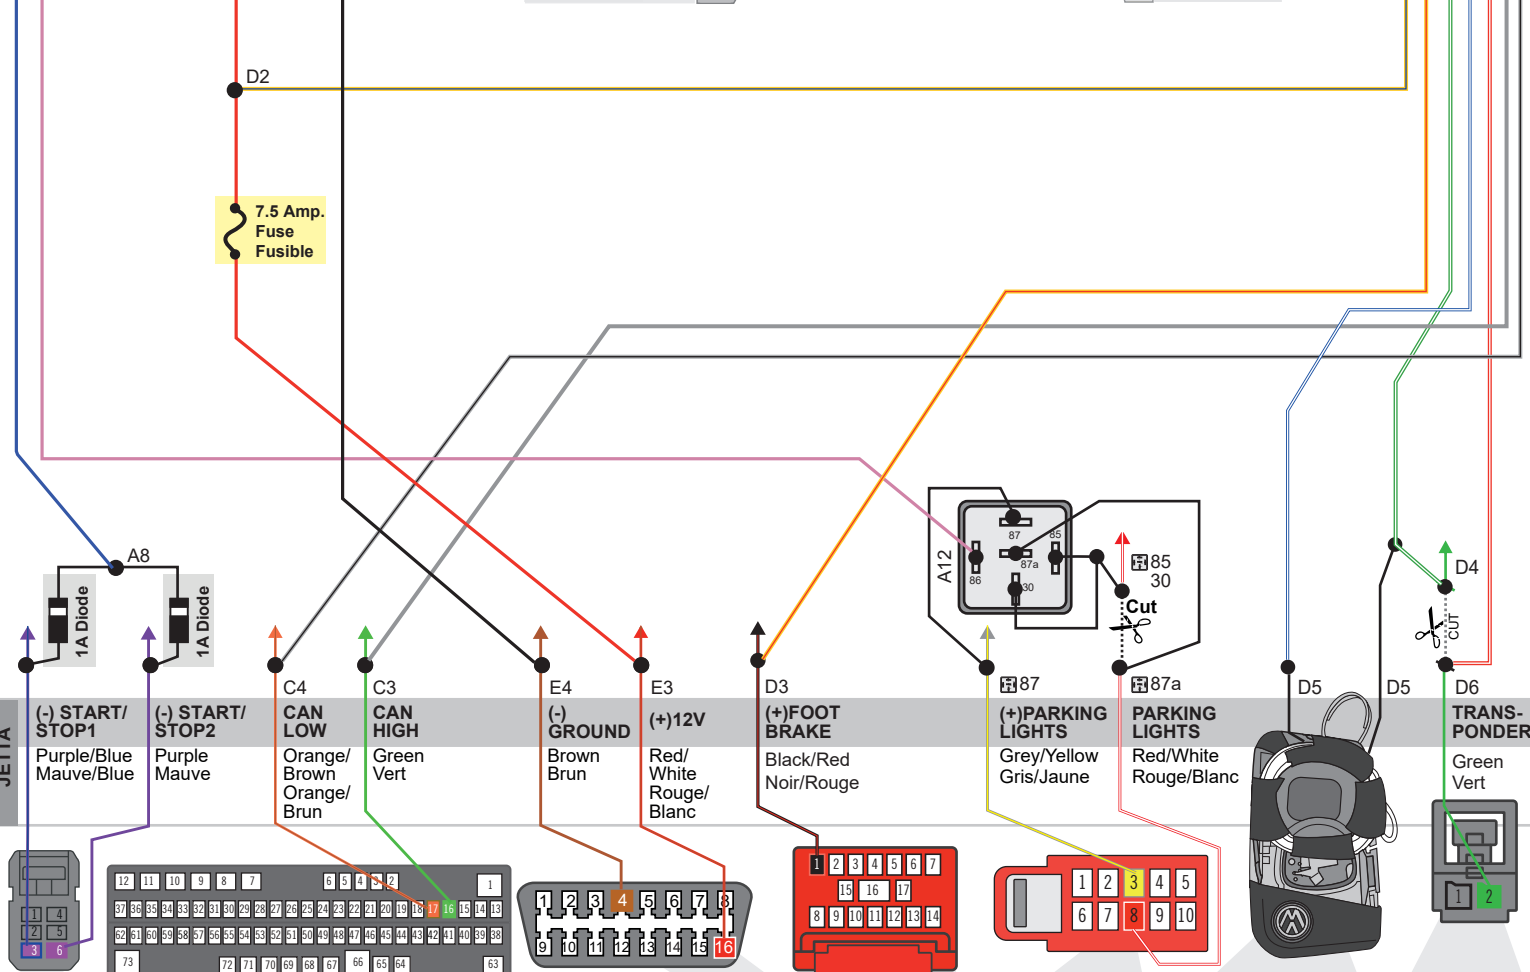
D2

7.5 Amp. Fuse Fusible

A8

1A Diode

1A Diode

A12

87
85
86
87a
30

85
30
Cut

D4

CUT

C4
C3
E4
E3
D3
87
87a
D5
D5
D6

JETTA

(-) START/ STOP1
Purple/Blue
Mauve/Blue

(-) START/ STOP2
Purple
Mauve

CAN LOW
Orange/ Brown
Orange/ Brun

CAN HIGH
Green
Vert

(-) GROUND
Brown
Brun

(+)12V
Red/ White
Rouge/ Blanc

(+)FOOT BRAKE
Black/Red
Noir/Rouge

(+)PARKING LIGHTS
Grey/Yellow
Gris/Jaune

PARKING LIGHTS
Red/White
Rouge/Blanc

TRANS-PONDER
Green
Vert

1 4
2 5
3 6

12 11 10 9 8 7 6 5 4 3 2 1
37 36 35 34 33 32 31 30 29 28 27 26 25 24 23 22 21 20 19 18 17 16 15 14 13
62 61 60 59 58 57 56 55 54 53 52 51 50 49 48 47 46 45 44 43 42 41 40 39 38
73 72 71 70 69 68 67 66 65 64 63

1 2 3 4 5 6 7 8
9 10 11 12 13 14 15 16

1 2 3 4 5 6 7
15 16 17
8 9 10 11 12 13 14

1 2 3 4 5
6 7 8 9 10

1 2